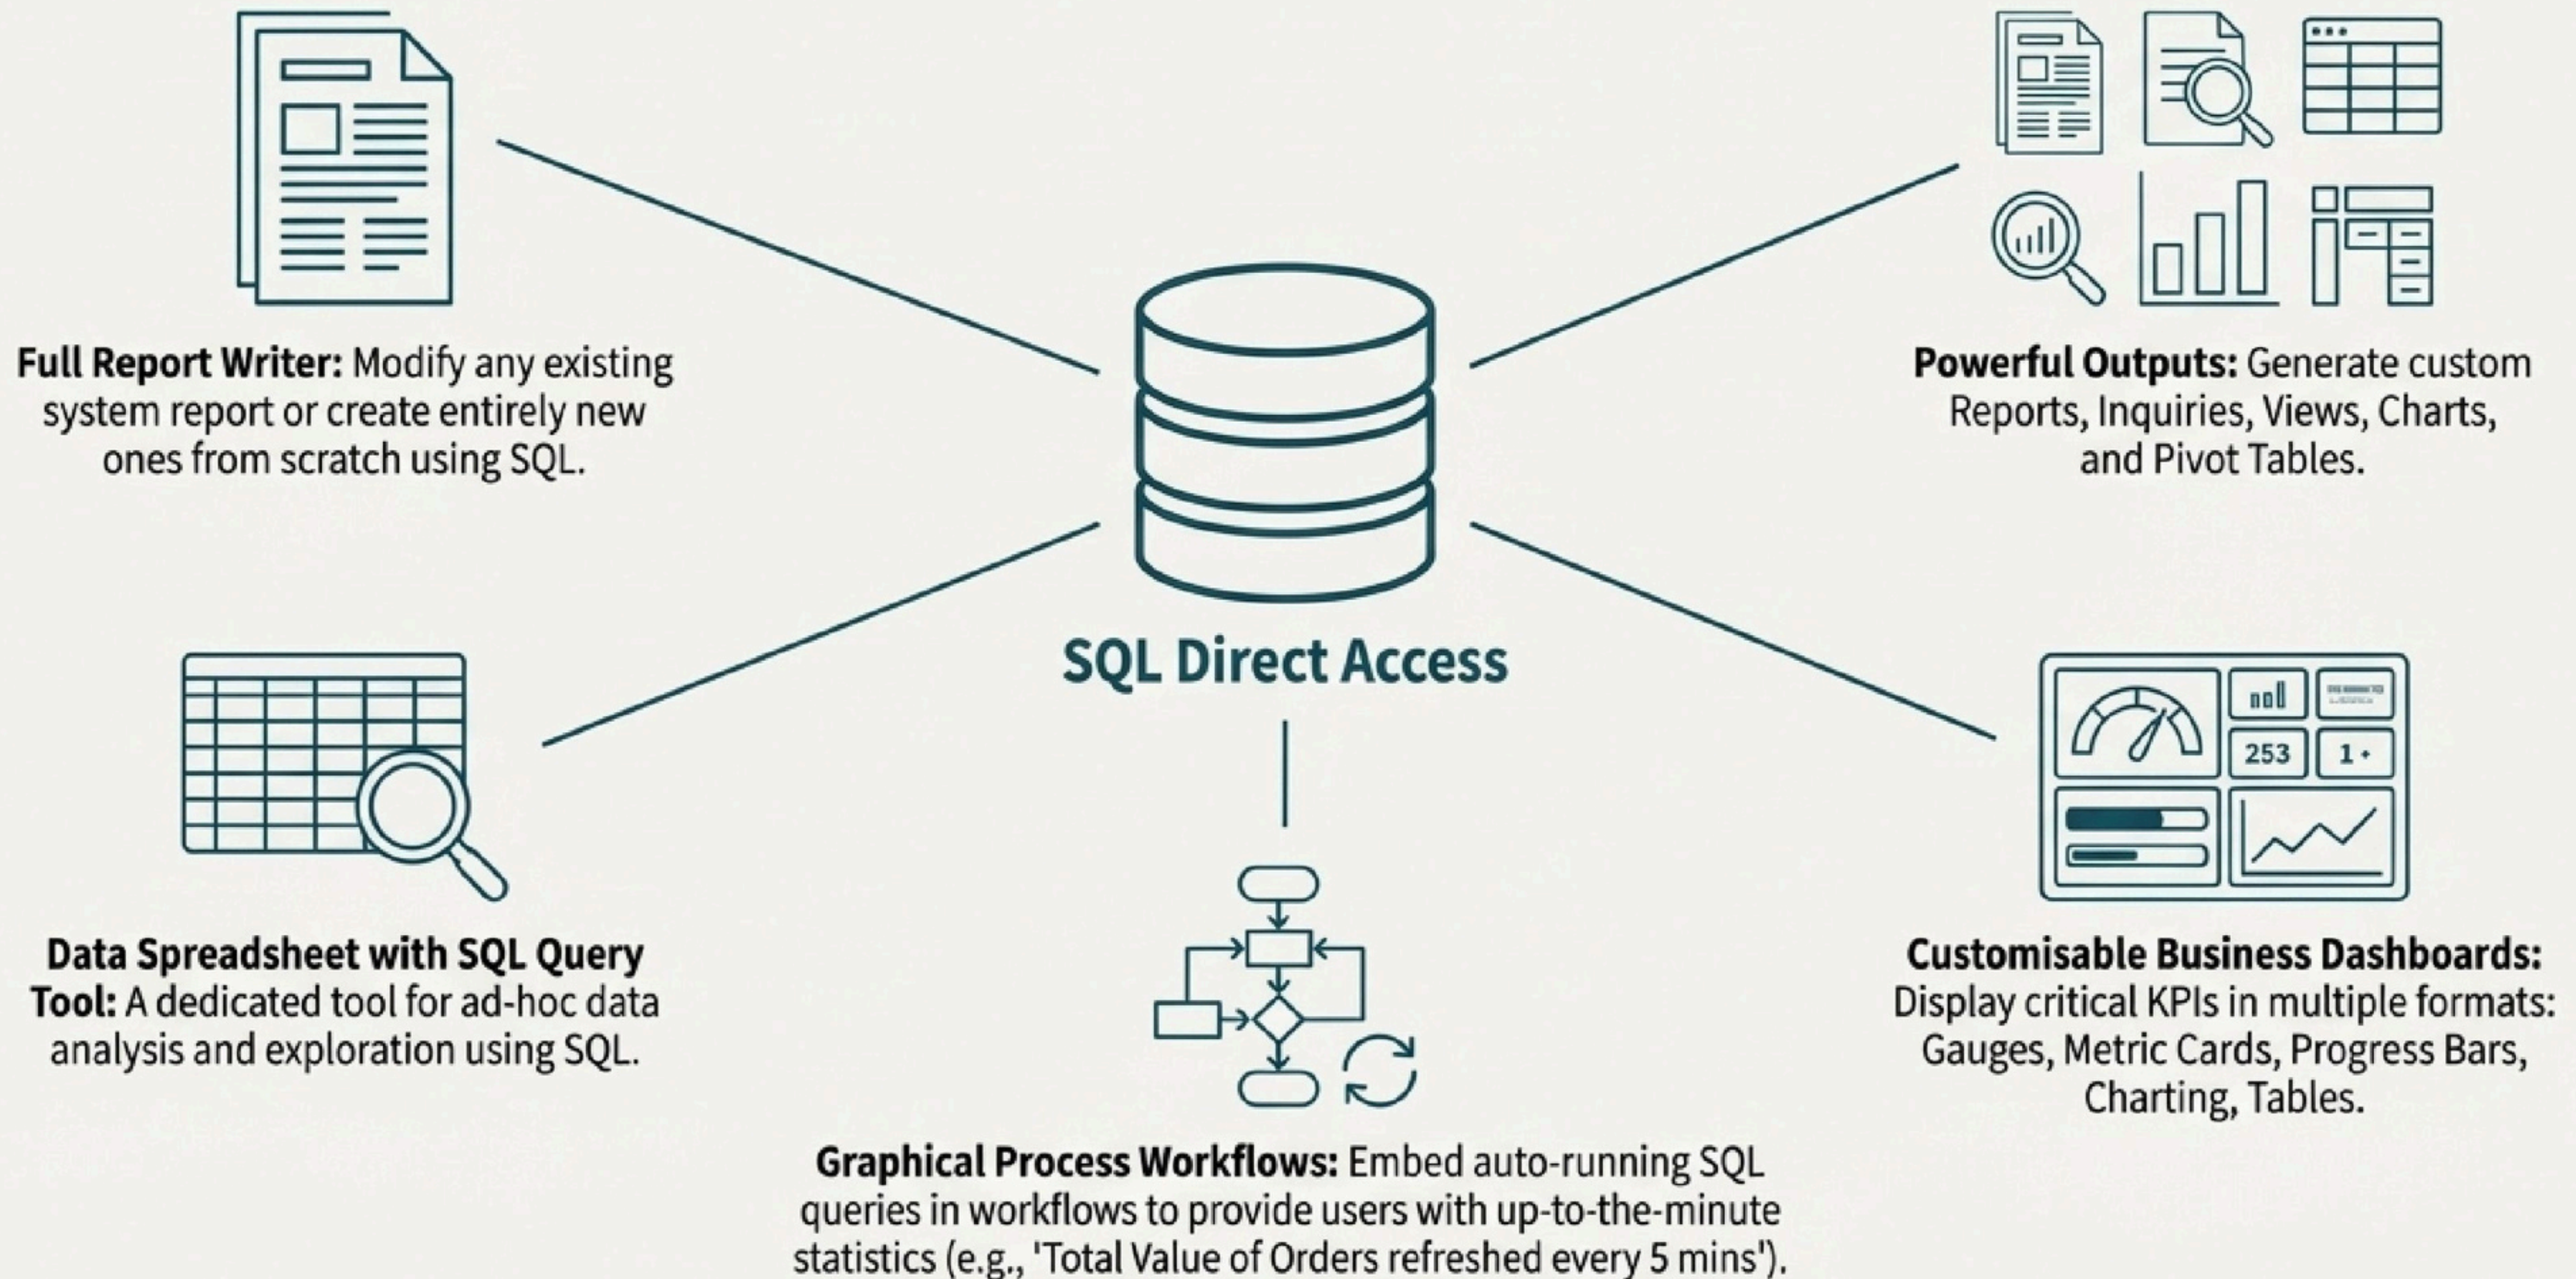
**Full Report Writer:** Modify any existing system report or create entirely new ones from scratch using SQL.

**Powerful Outputs:** Generate custom Reports, Inquiries, Views, Charts, and Pivot Tables.

SQL Direct Access

253

1 +

**Data Spreadsheet with SQL Query Tool:** A dedicated tool for ad-hoc data analysis and exploration using SQL.

**Customisable Business Dashboards:** Display critical KPIs in multiple formats: Gauges, Metric Cards, Progress Bars, Charting, Tables.

**Graphical Process Workflows:** Embed auto-running SQL queries in workflows to provide users with up-to-the-minute statistics (e.g., 'Total Value of Orders refreshed every 5 mins').